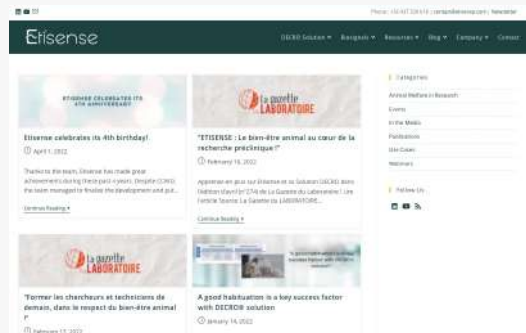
Phone: +33 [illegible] | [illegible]@etisense.com | Newsletter

Etisense

DECRO Solution ▾ Bioxignals ▾ Resources ▾ Blog ▾ Company ▾ Contact

ETISENSE CELEBRATES ITS 4TH ANNIVERSARY

Etisense celebrates its 4th birthday!

April 1, 2022

Thanks to the team, Etisense has made great achievements during the past 4 years. Despite COVID the team managed to finalize the development and put...

Continue Reading ▸

La gazette LABORATOIRE

"ETISENSE : Le bien-être animal au cœur de la recherche préclinique !"

February 18, 2022

Apprenez-en plus sur Etisense et sa Solution DECRO dans l'édition d'avril (n° 274) de La Gazette du Laboratoire ! Lire l'article Source: La Gazette du LABORATOIRE...

Continue Reading ▸

La gazette LABORATOIRE

"Former les chercheurs et techniciens de demain, dans le respect du bien-être animal !"

February 17, 2022

A good habituation is a key success factor with DECRO solution

January 14, 2022

Categories

Animal Welfare in Research
Events
In the Media
Publications
Use Cases
Webinars

Follow Us